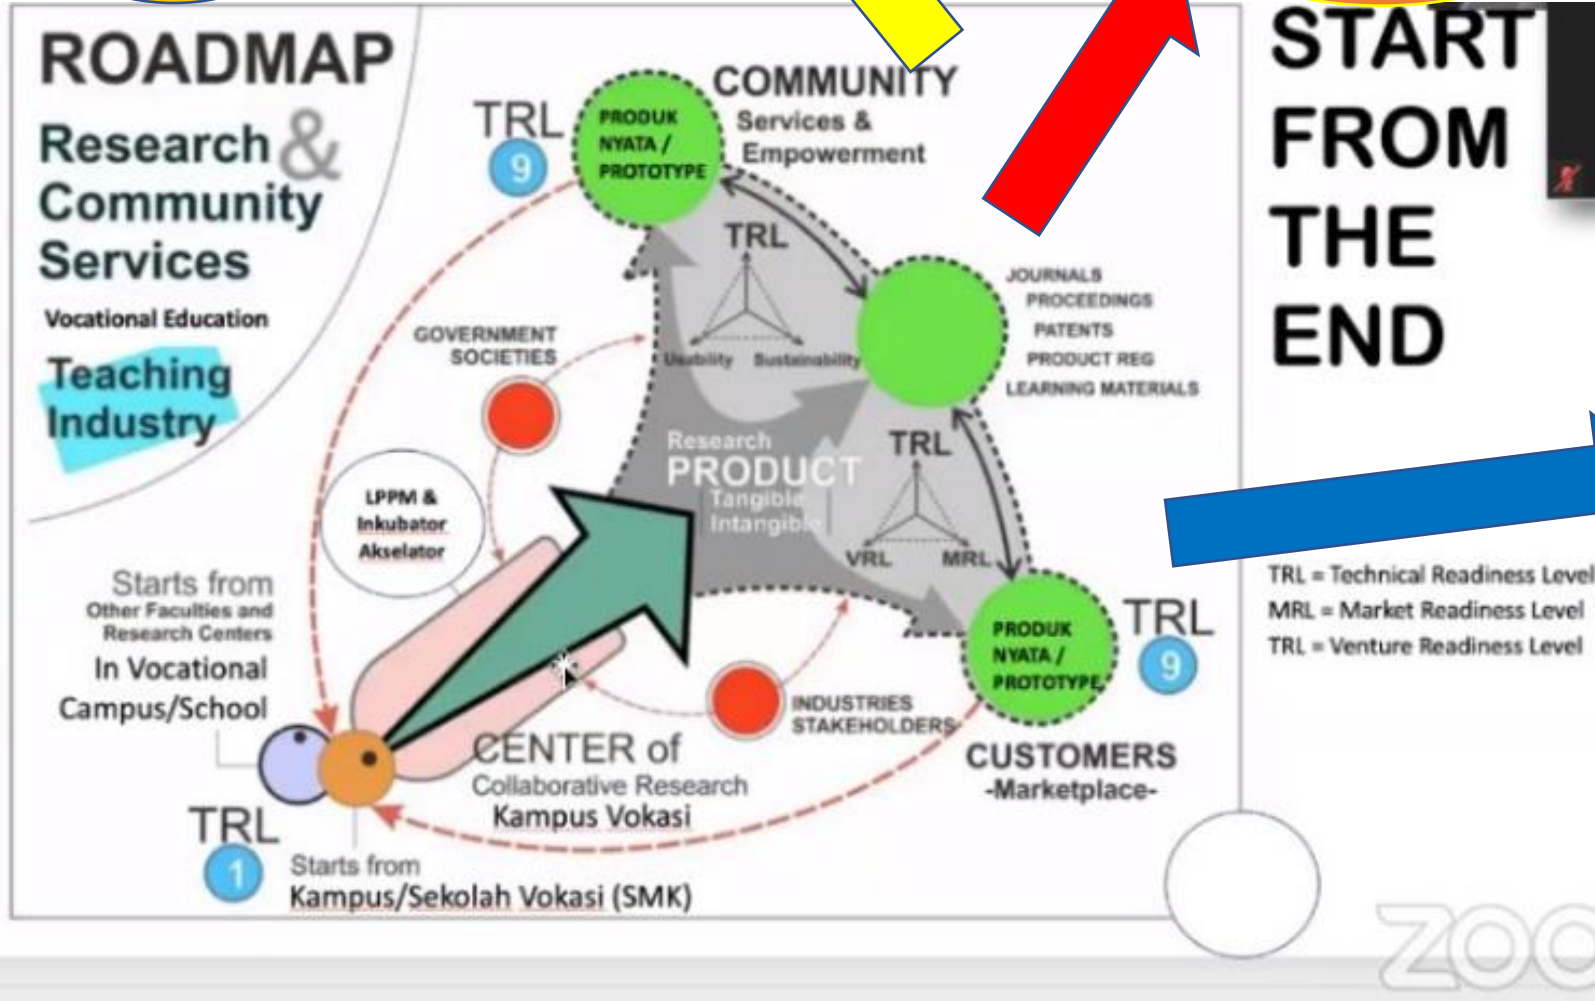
ROADMAP

Research & Community Services

Vocational Education

Teaching Industry

TRL 9

PRODUK NYATA / PROTOTYPE

COMMUNITY
Services & Empowerment

TRL

Usability Sustainability

JOURNALS
PROCEEDINGS
PATENTS
PRODUCT REG
LEARNING MATERIALS

GOVERNMENT SOCIETIES

Research
PRODUCT
Tangible
Intangible

TRL

VRL MRL

LPPM & Inkubator Akselator

Starts from
Other Faculties and Research Centers
In Vocational Campus/School

PRODUK NYATA / PROTOTYPE

TRL 9

INDUSTRIES STAKEHOLDERS

CENTER of
Collaborative Research
Kampus Vokasi

CUSTOMERS
-Marketplace-

TRL 1

Starts from
Kampus/Sekolah Vokasi (SMK)

START FROM THE END

TRL = Technical Readiness Level
MRL = Market Readiness Level
TRL = Venture Readiness Level

ZOO